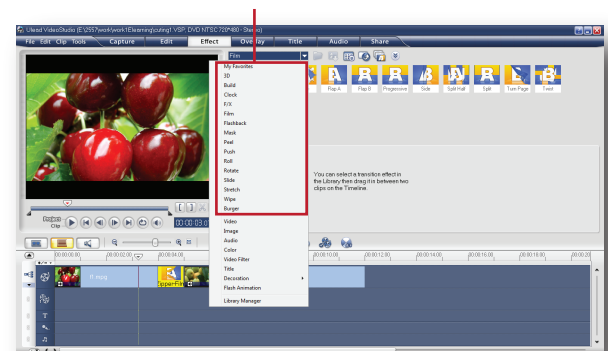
Ulead VideoStudio [E:\2557\work\work1Elearning\cutting1.VSP, DVD NTSC 720*480 - Stereo]

File Edit Clip Tools Capture Edit Effect Overlay Title Audio Share

Film

My Favorites
3D
Build
Clock
F/X
Film
Flashback
Mask
Peel
Push
Roll
Rotate
Slide
Stretch
Wipe
Burger

Video
Image
Audio
Color
Video Filter
Title
Decoration
Flash Animation

Library Manager

Flap A Flap B Progressive Side Split Half Split Turn Page Twist

You can select a transition effect in the Library then drag it in between two clips on the Timeline.

Project Clip

00:00:00:00 00:00:02:00 00:00:04:00 00:00:10:00 00:00:12:00 00:00:14:00 00:00:16:00 00:00:18:00 00:00:20:00

fr.mpg

Zipper-F/X